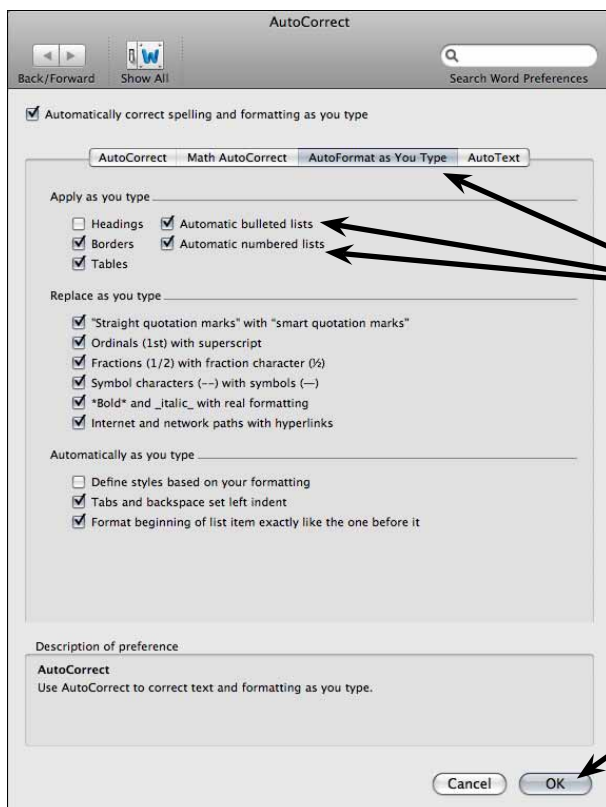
AutoCorrect

Back/Forward Show All

Search Word Preferences

☑ Automatically correct spelling and formatting as you type

AutoCorrect | Math AutoCorrect | AutoFormat as You Type | AutoText

Apply as you type

☐ Headings ☑ Automatic bulleted lists
☑ Borders ☑ Automatic numbered lists
☑ Tables

Replace as you type

☑ "Straight quotation marks" with "smart quotation marks"
☑ Ordinals (1st) with superscript
☑ Fractions (1/2) with fraction character (½)
☑ Symbol characters (--) with symbols (—)
☑ *Bold* and _italic_ with real formatting
☑ Internet and network paths with hyperlinks

Automatically as you type

☐ Define styles based on your formatting
☑ Tabs and backspace set left indent
☑ Format beginning of list item exactly like the one before it

Description of preference

AutoCorrect
Use AutoCorrect to correct text and formatting as you type.

Cancel OK